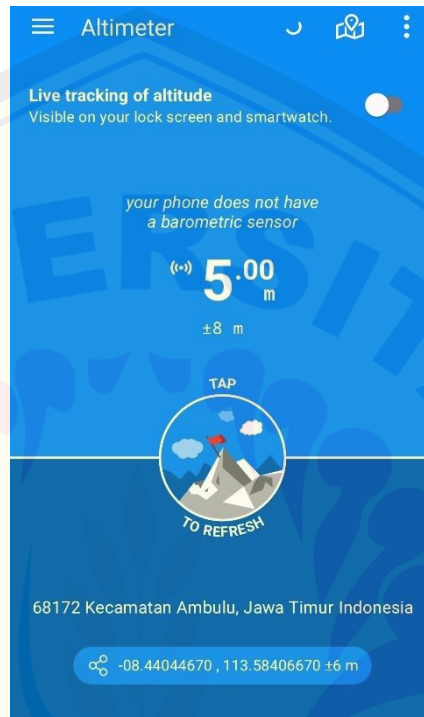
Altimeter

Live tracking of altitude
Visible on your lock screen and smartwatch.

your phone does not have a barometric sensor

5.00
m

±8 m

TAP

TO REFRESH

68172 Kecamatan Ambulu, Jawa Timur Indonesia

-08.44044670 , 113.58406670 ±6 m